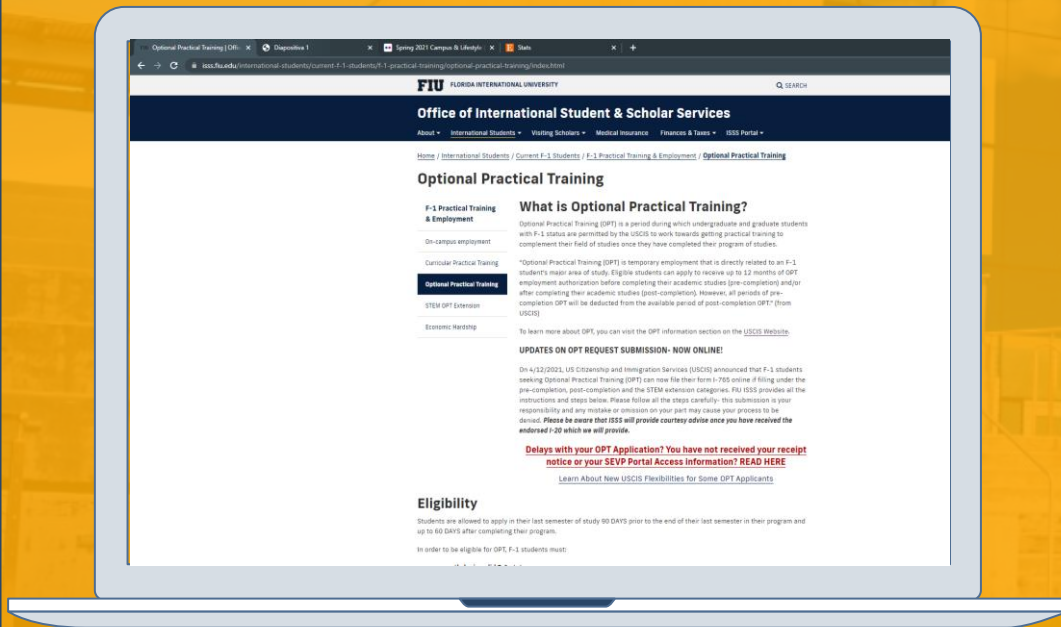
Optional Practical Training | Offic × Diapositiva 1 × Spring 2021 Campus & Lifestyle × Stats × +

isss.fiu.edu/international-students/current-f-1-students/f-1-practical-training/optional-practical-training/index.html

FIU FLORIDA INTERNATIONAL UNIVERSITY

SEARCH

Office of International Student & Scholar Services

About ▾ International Students ▾ Visiting Scholars ▾ Medical Insurance Finances & Taxes ▾ ISSS Portal ▾

Home / International Students / Current F-1 Students / F-1 Practical Training & Employment / Optional Practical Training

Optional Practical Training

F-1 Practical Training & Employment

On-campus employment

Curricular Practical Training

Optional Practical Training

STEM OPT Extension

Economic Hardship

What is Optional Practical Training?

Optional Practical Training (OPT) is a period during which undergraduate and graduate students with F-1 status are permitted by the USCIS to work towards getting practical training to complement their field of studies once they have completed their program of studies.

"Optional Practical Training (OPT) is temporary employment that is directly related to an F-1 student's major area of study. Eligible students can apply to receive up to 12 months of OPT employment authorization before completing their academic studies (pre-completion) and/or after completing their academic studies (post-completion). However, all periods of pre-completion OPT will be deducted from the available period of post-completion OPT." (from USCIS)

To learn more about OPT, you can visit the OPT information section on the USCIS Website.

UPDATES ON OPT REQUEST SUBMISSION- NOW ONLINE!

On 4/12/2021, US Citizenship and Immigration Services (USCIS) announced that F-1 students seeking Optional Practical Training (OPT) can now file their form I-765 online if filing under the pre-completion, post-completion and the STEM extension categories. FIU ISSS provides all the instructions and steps below. Please follow all the steps carefully- this submission is your responsibility and any mistake or omission on your part may cause your process to be denied. Please be aware that ISSS will provide courtesy advise once you have received the endorsed I-20 which we will provide.

Delays with your OPT Application? You have not received your receipt notice or your SEVP Portal Access information? READ HERE

Learn About New USCIS Flexibilities for Some OPT Applicants

Eligibility

Students are allowed to apply in their last semester of study 90 DAYS prior to the end of their last semester in their program and up to 60 DAYS after completing their program.

In order to be eligible for OPT, F-1 students must:

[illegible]